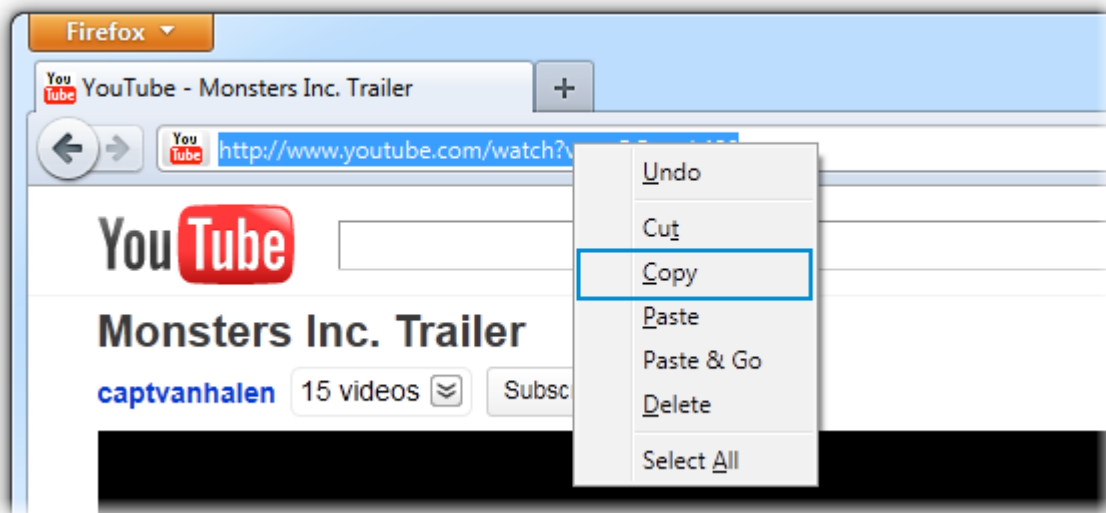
Firefox

You Tube YouTube - Monsters Inc. Trailer

+

You Tube http://www.youtube.com/watch?v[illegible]

Undo

Cut

Copy

Paste

Paste & Go

Delete

Select All

YouTube

Monsters Inc. Trailer

captvanhalen 15 videos

Subsc